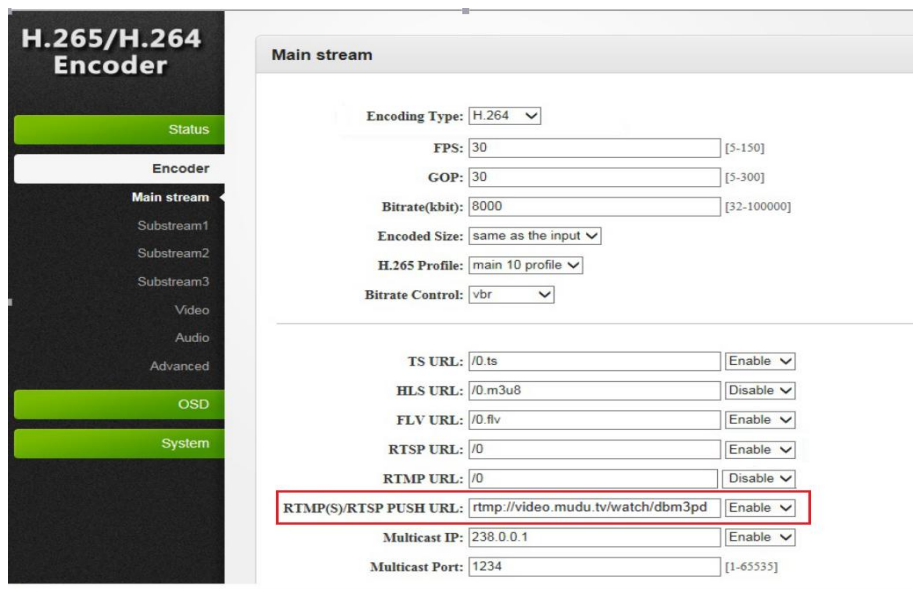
H.265/H.264 Encoder

Status

Encoder

Main stream

Substream1

Substream2

Substream3

Video

Audio

Advanced

OSD

System

Main stream

| | | |
|---|---|---|
| Encoding Type: | H.264 | |
| FPS: | 30 | [5-150] |
| GOP: | 30 | [5-300] |
| Bitrate(kbit): | 8000 | [32-100000] |
| Encoded Size: | same as the input | |
| H.265 Profile: | main 10 profile | |
| Bitrate Control: | vbr | |

| | | |
|---|---|---|
| TS URL: | /0.ts | Enable |
| HLS URL: | /0.m3u8 | Disable |
| FLV URL: | /0.flv | Enable |
| RTSP URL: | /0 | Enable |
| RTMP URL: | /0 | Disable |
| RTMP(S)/RTSP PUSH URL: | rtmp://video.mudu.tv/watch/dbm3pd | Enable |
| Multicast IP: | 238.0.0.1 | Enable |
| Multicast Port: | 1234 | [1-65535] |